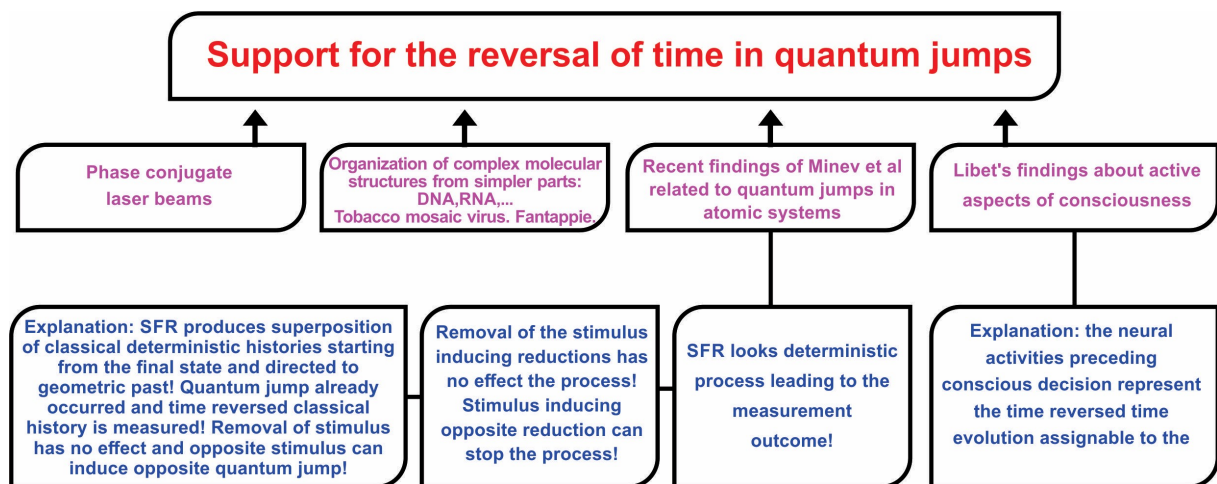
Support for the reversal of time in quantum jumps

Phase conjugate laser beams

Organization of complex molecular structures from simpler parts: DNA,RNA,... Tobacco mosaic virus. Fantappie.

Recent findings of Minev et al related to quantum jumps in atomic systems

Libet's findings about active aspects of consciousness

Explanation: SFR produces superposition of classical deterministic histories starting from the final state and directed to geometric past! Quantum jump already occurred and time reversed classical history is measured! Removal of stimulus has no effect and opposite stimulus can induce opposite quantum jump!

Removal of the stimulus inducing reductions has no effect the process! Stimulus inducing opposite reduction can stop the process!

SFR looks deterministic process leading to the measurement outcome!

Explanation: the neural activities preceding conscious decision represent the time reversed time evolution assignable to the